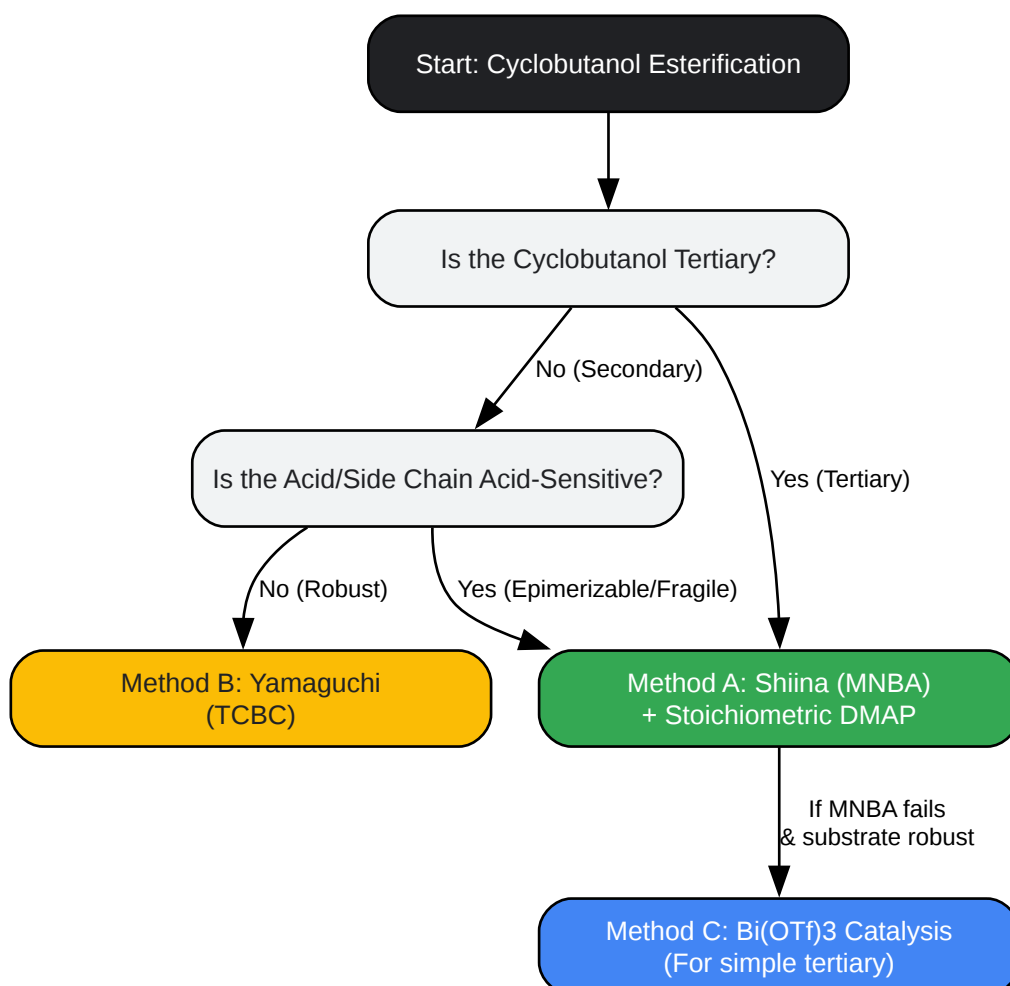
Start: Cyclobutanol Esterification

Is the Cyclobutanol Tertiary?

No (Secondary)

Yes (Tertiary)

Is the Acid/Side Chain Acid-Sensitive?

No (Robust)

Yes (Epimerizable/Fragile)

Method B: Yamaguchi (TCBC)

Method A: Shiina (MNBA) + Stoichiometric DMAP

If MNBA fails & substrate robust

Method C: Bi(OTf)3 Catalysis (For simple tertiary)